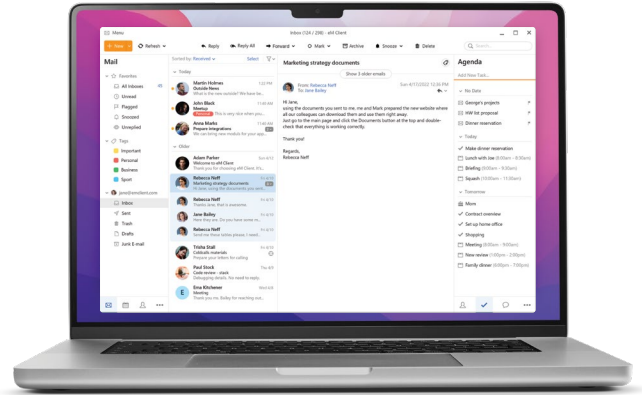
Menu

Inbox (124 / 298) - eM Client

New | Refresh | Reply | Reply All | Forward | Mark | Archive | Snooze | Delete | Search...

Mail

Favorites
All Inboxes
Unread
Flagged
Snoozed
Unreplied

Tags
Important
Personal
Business
Sport

jane@emclient.com
Inbox
Sent
Trash
Drafts
Junk E-mail

Sorted by: Received | Select

Today
Martin Holmes
Outside News
John Black
Meetup
Anna Marks
Prepare integrations

Older
Adam Parker
Welcome to eM Client
Rebecca Neff
Marketing strategy documents
Hi Jane, using the documents you sent...
Rebecca Neff
Thanks Jane, that is awesome.
Jane Bailey
Hi Rebecca, yes. Do you have some news...
Rebecca Neff
Hi Jane, how are you...
Trisha Stall
Callibrate materials
Thank you Jane for calling
Paul Stock
Code review - stack
Debugging detail, first I need to...
Ema Kitchener
Meeting
Thank you, my Bailey for meeting you...

Marketing strategy documents

From: Rebecca Neff
To: Jane Bailey

Show 3 older emails

Sun 4/17/2022 12:23 PM

Hi Jane,
using the documents you sent to me, me and Mark prepared the new website where all our colleagues can download them and see them right away.
Just go to the main page and click the Documents button at the top and double-check that everything is working correctly.

Thank you!

Regards,
Rebecca Neff

Agenda

Add New Task...

No Date
George's projects
HW list proposal
Dinner reservation

Today
Make dinner reservation
Lunch with Joe (11:30am - 12:30pm)
Briefing (8:00am - 9:00am)
Squash (12:00pm - 1:00pm)

Tomorrow
Move
Contract overview
Set up home office
Shopping
Meeting (8:00am - 9:00am)
New review (1:00pm - 2:00pm)
Family dinner (6:00pm - 7:00pm)